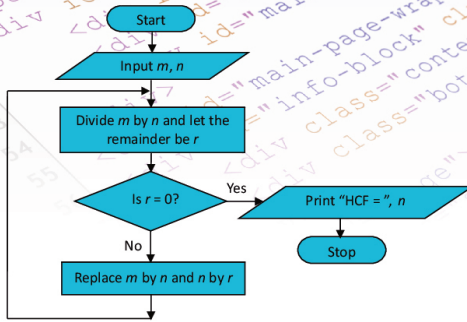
Start

Input $m$, $n$

Divide $m$ by $n$ and let the remainder be $r$

Is $r$ = 0?

Yes

Print "HCF =", $n$

Stop

No

Replace $m$ by $n$ and $n$ by $r$

<div id="main-page-wrap
<div class="info-block" cl
<div class="conte
<div class="bot
54
55